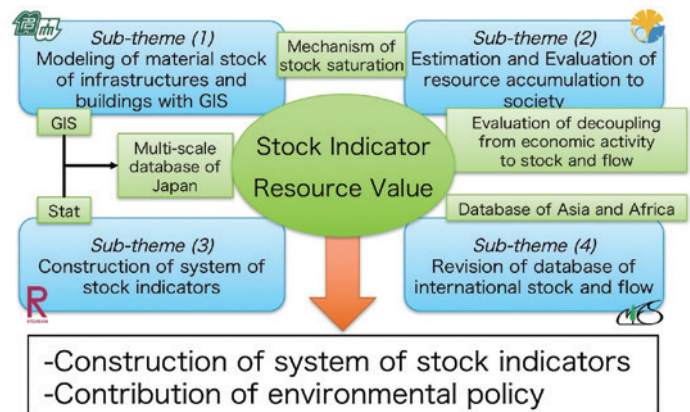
Sub-theme (1)
Modeling of material stock of infrastructures and buildings with GIS

Mechanism of stock saturation

Sub-theme (2)
Estimation and Evaluation of resource accumulation to society

GIS

Multi-scale database of Japan

Stock Indicator
Resource Value

Evaluation of decoupling from economic activity to stock and flow

Stat

Database of Asia and Africa

Sub-theme (3)
Construction of system of stock indicators

Sub-theme (4)
Revision of database of international stock and flow

-Construction of system of stock indicators
-Contribution of environmental policy